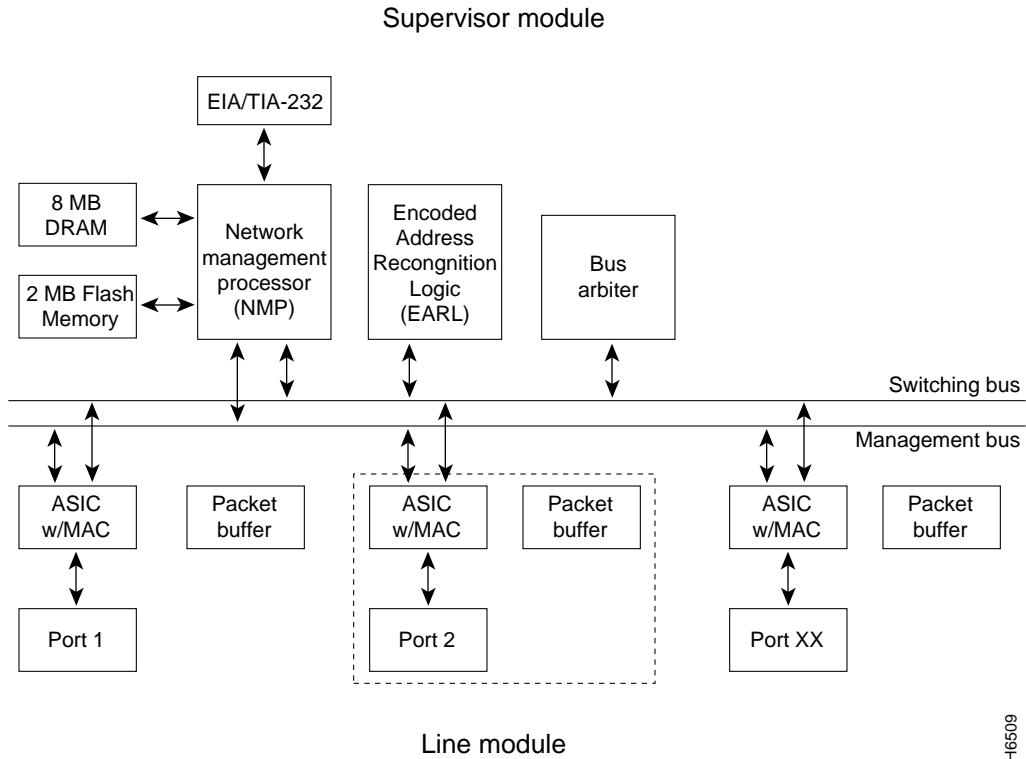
Supervisor module

EIA/TIA-232

8 MB DRAM

Network management processor (NMP)

2 MB Flash Memory

Encoded Address Recongnition Logic (EARL)

Bus arbiter

Switching bus

Management bus

ASIC w/MAC

Packet buffer

ASIC w/MAC

Packet buffer

ASIC w/MAC

Packet buffer

Port 1

Port 2

Port XX

Line module

H6509